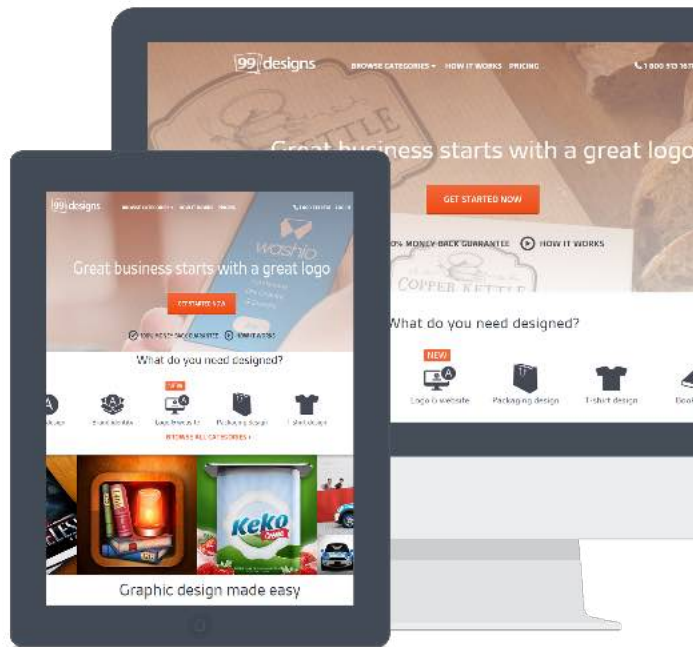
99designs BROWSE CATEGORIES HOW IT WORKS PRICING 1 800 513 161

Great business starts with a great logo

GET STARTED NOW

0% MONEY-BACK GUARANTEE HOW IT WORKS

COPPER KETTLE

What do you need designed?

NEW

Logo & website Packaging design T-shirt design Book

99designs

washio

Great business starts with a great logo

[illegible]

100% MONEY-BACK GUARANTEE HOW IT WORKS

What do you need designed?

NEW

Logo design Brand identity Logo & website Packaging design T-shirt design

BROWSE ALL CATEGORIES

Keko

Graphic design made easy